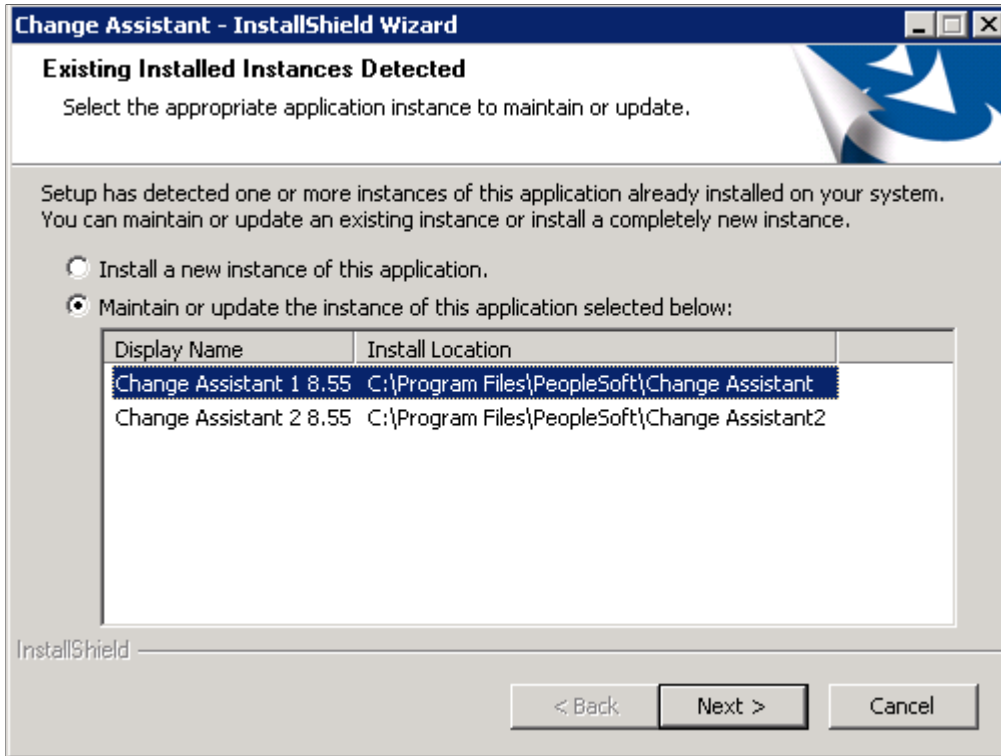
Change Assistant - InstallShield Wizard

Existing Installed Instances Detected

Select the appropriate application instance to maintain or update.

Setup has detected one or more instances of this application already installed on your system. You can maintain or update an existing instance or install a completely new instance.

Install a new instance of this application.

Maintain or update the instance of this application selected below:

| Display Name | Install Location |
|---|---|
| Change Assistant 1 8.55 | C:\Program Files\PeopleSoft\Change Assistant |
| Change Assistant 2 8.55 | C:\Program Files\PeopleSoft\Change Assistant2 |

InstallShield

< Back

Next >

Cancel